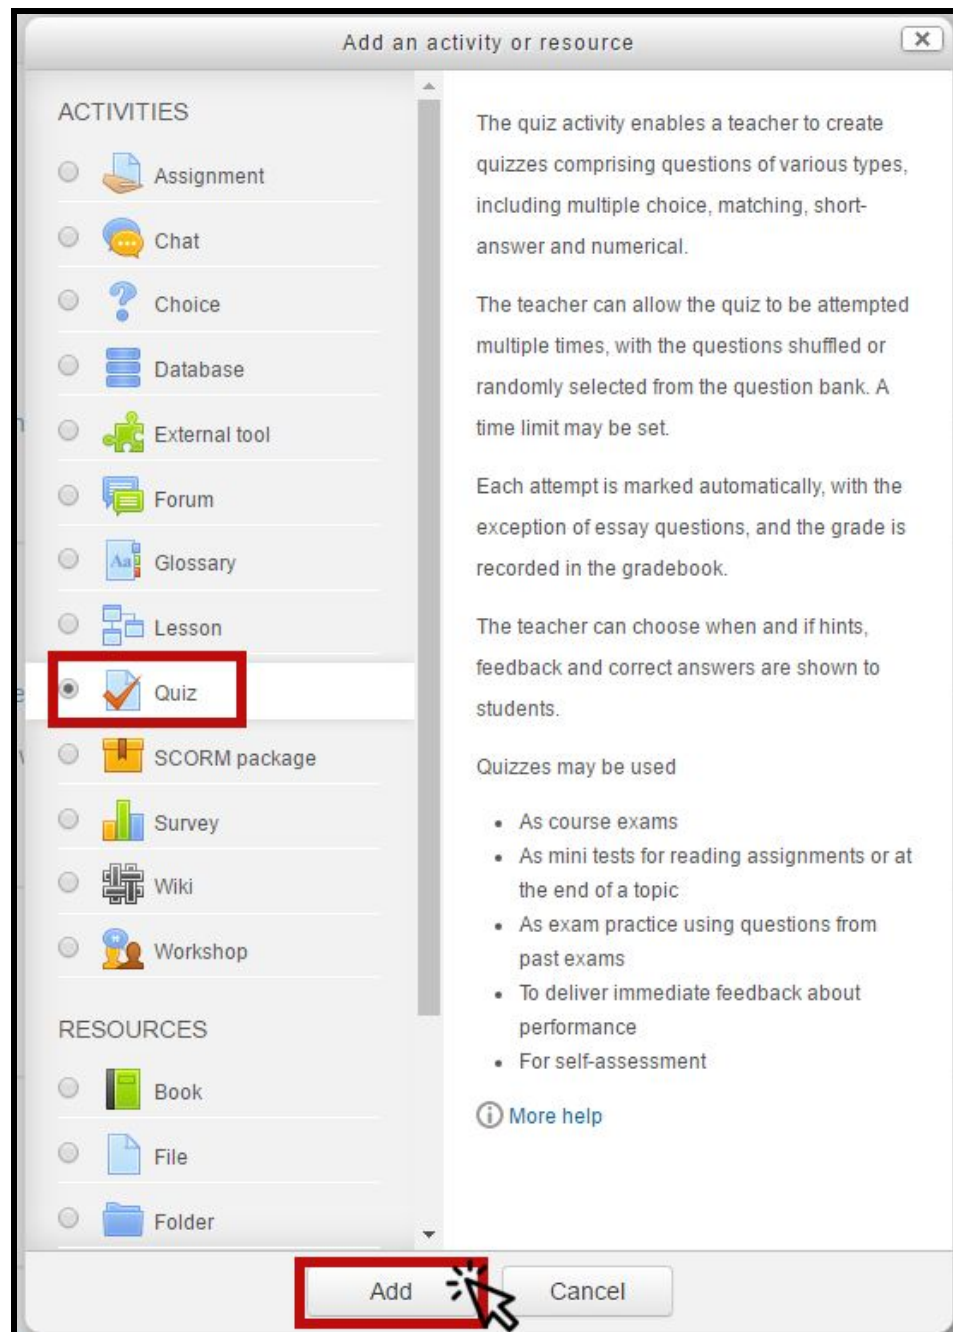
Add an activity or resource

ACTIVITIES

Assignment
Chat
Choice
Database
External tool
Forum
Glossary
Lesson
Quiz
SCORM package
Survey
Wiki
Workshop

RESOURCES

Book
File
Folder

The quiz activity enables a teacher to create quizzes comprising questions of various types, including multiple choice, matching, short-answer and numerical.

The teacher can allow the quiz to be attempted multiple times, with the questions shuffled or randomly selected from the question bank. A time limit may be set.

Each attempt is marked automatically, with the exception of essay questions, and the grade is recorded in the gradebook.

The teacher can choose when and if hints, feedback and correct answers are shown to students.

Quizzes may be used

- As course exams
- As mini tests for reading assignments or at the end of a topic
- As exam practice using questions from past exams
- To deliver immediate feedback about performance
- For self-assessment

More help

Add
Cancel